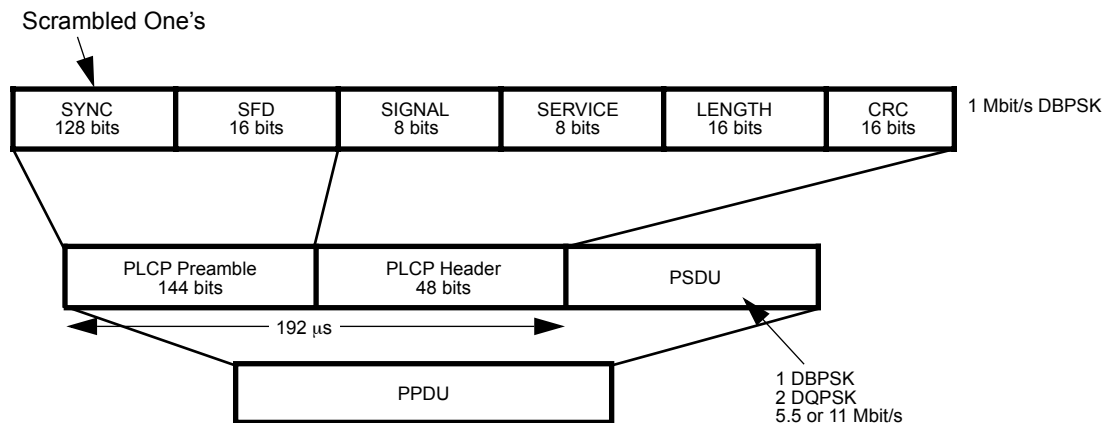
Scrambled One's

SYNC 128 bits

SFD 16 bits

SIGNAL 8 bits

SERVICE 8 bits

LENGTH 16 bits

CRC 16 bits

1 Mbit/s DBPSK

PLCP Preamble 144 bits

PLCP Header 48 bits

PSDU

192 $\mu$s

PPDU

1 DBPSK
2 DQPSK
5.5 or 11 Mbit/s